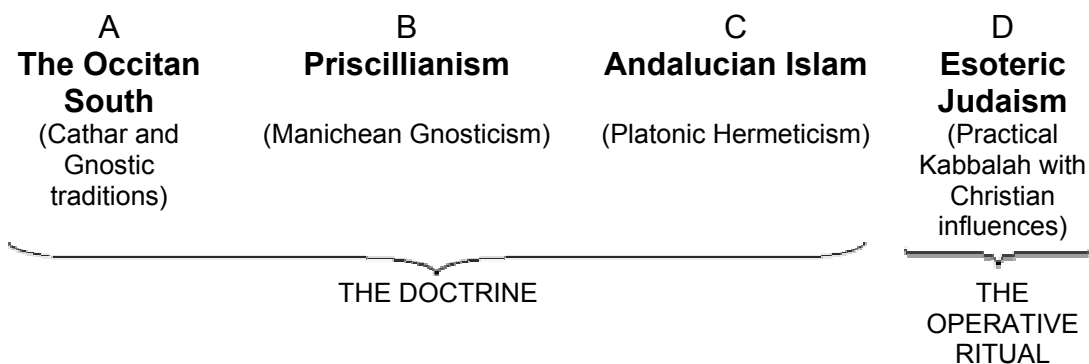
A
**The Occitan South**
(Cathar and Gnostic traditions)

B
**Priscillianism**
(Manichean Gnosticism)

C
**Andalucian Islam**
(Platonic Hermeticism)

D
**Esoteric Judaism**
(Practical Kabbalah with Christian influences)

THE DOCTRINE

THE OPERATIVE RITUAL